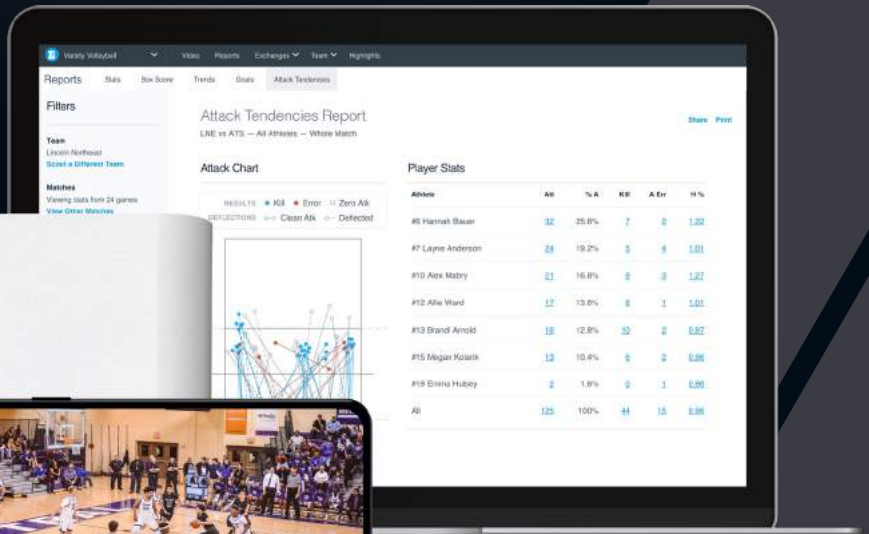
Varsity Volleyball Video Reports Exchanges Team Highlights

Reports Stats Box Score Trends Goals Attack Tendencies

Filters

Team
Lincoln Northeast
Scout a Different Team

Matches
Viewing stats from 24 games
View Other Matches

Attack Tendencies Report
LNE vs ATS — All Athletes — Whole Match

Share Print

Attack Chart

RESULTS • Kill • Error Zero Atk
DEFLECTIONS Clean Atk Deflected

Player Stats

| Athlete | Att | % A | Kill | A Err | H % |
|---|---|---|---|---|---|
| #6 Hannah Bauer | 32 | 25.6% | 7 | 3 | 1.22 |
| #7 Layne Anderson | 24 | 19.2% | 5 | 4 | 1.01 |
| #10 Alex Mabry | 21 | 16.8% | 6 | 3 | 1.27 |
| #12 Allie Ward | 17 | 13.6% | 6 | 1 | 1.01 |
| #13 Brandi Arnold | 16 | 12.8% | 10 | 2 | 0.97 |
| #15 Megan Kolarik | 13 | 10.4% | 6 | 2 | 0.96 |
| #19 Emma Hubey | 2 | 1.6% | 0 | 1 | 0.96 |
| All | 125 | 100% | 44 | 15 | 0.96 |